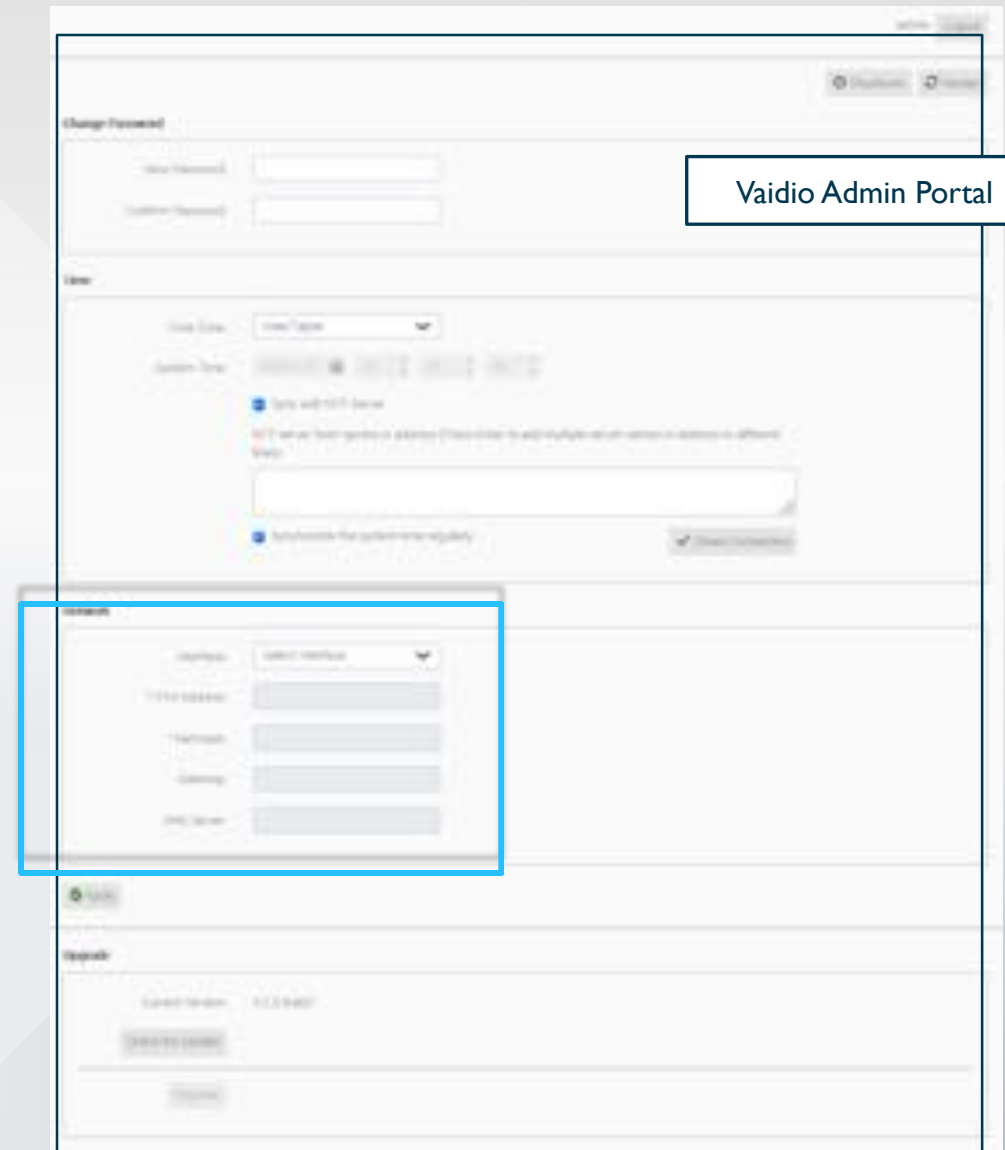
admin Logout

Shutdown Restart

Change Password

New Password

Confirm Password

Vaidio Admin Portal

Time

Time Zone

System Time

Sync with NTP Server

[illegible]

Synchronize the system time regularly

Check Connection

Network

Interface

Select Interface

IPv4 Address

Netmask

Gateway

DNS Server

Apply

Upgrade

Current Version

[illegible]

Check for Update

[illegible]